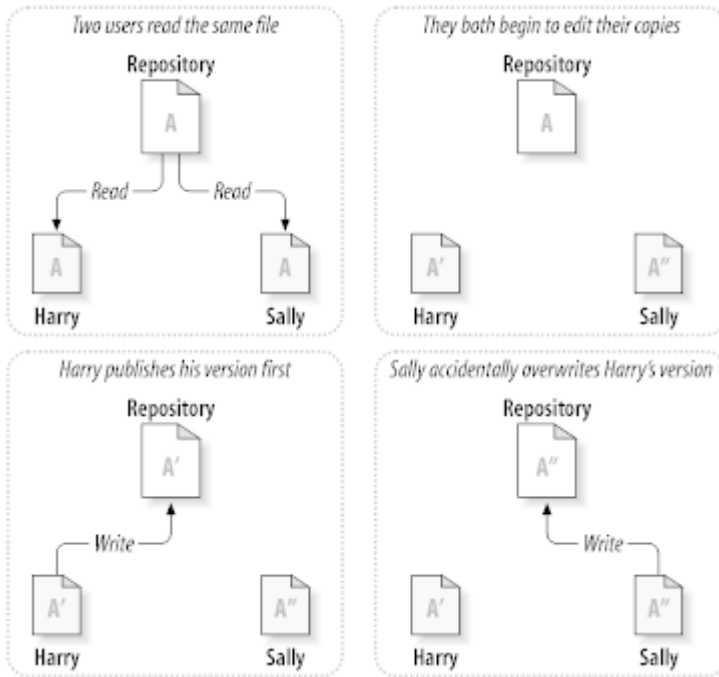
Two users read the same file

Repository

A

Read

Read

A

A

Harry

Sally

They both begin to edit their copies

Repository

A

A'

A''

Harry

Sally

Harry publishes his version first

Repository

A'

Write

A'

A''

Harry

Sally

Sally accidentally overwrites Harry's version

Repository

A''

Write

A'

A''

Harry

Sally